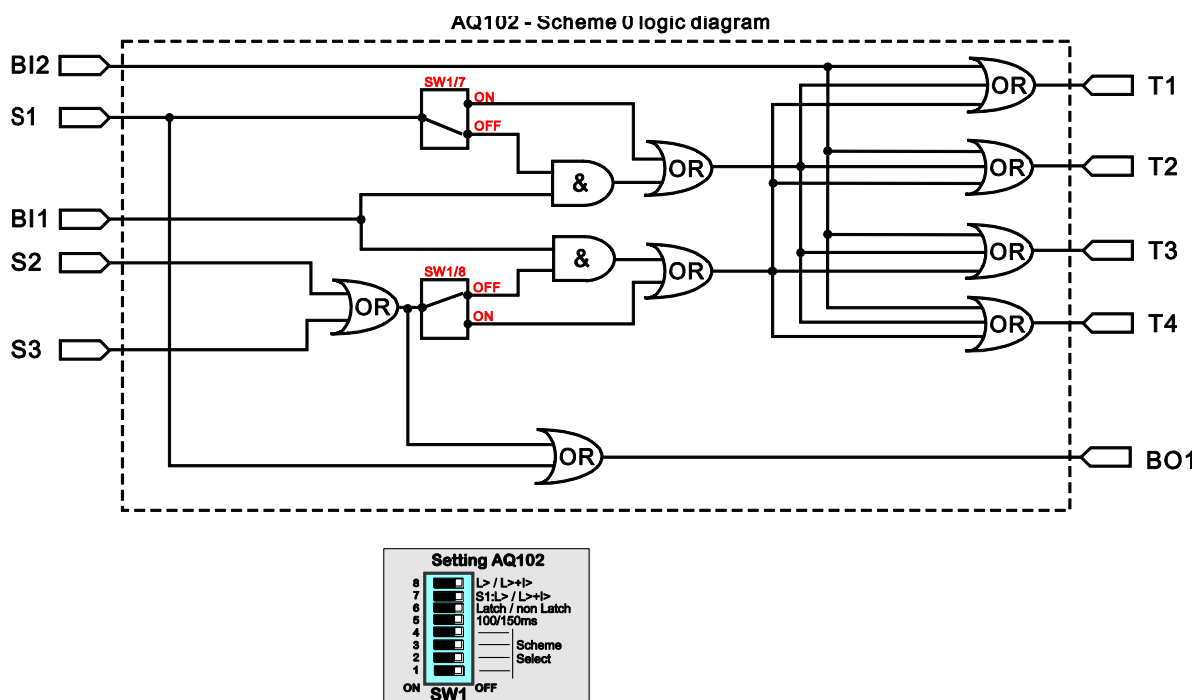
AQ102 - Scheme 0 logic diagram

BI2
S1
BI1
S2
S3

SW1/7
ON
OFF
&
OR
&
OR
SW1/8
OFF
ON
OR
OR
OR
OR
OR
OR
OR

T1
T2
T3
T4
BO1

Setting AQ102
8 L> / L>+I>
7 S1:L> / L>+I>
6 Latch / non Latch
5 100/150ms
4
3 Scheme
2 Select
1
ON SW1 OFF